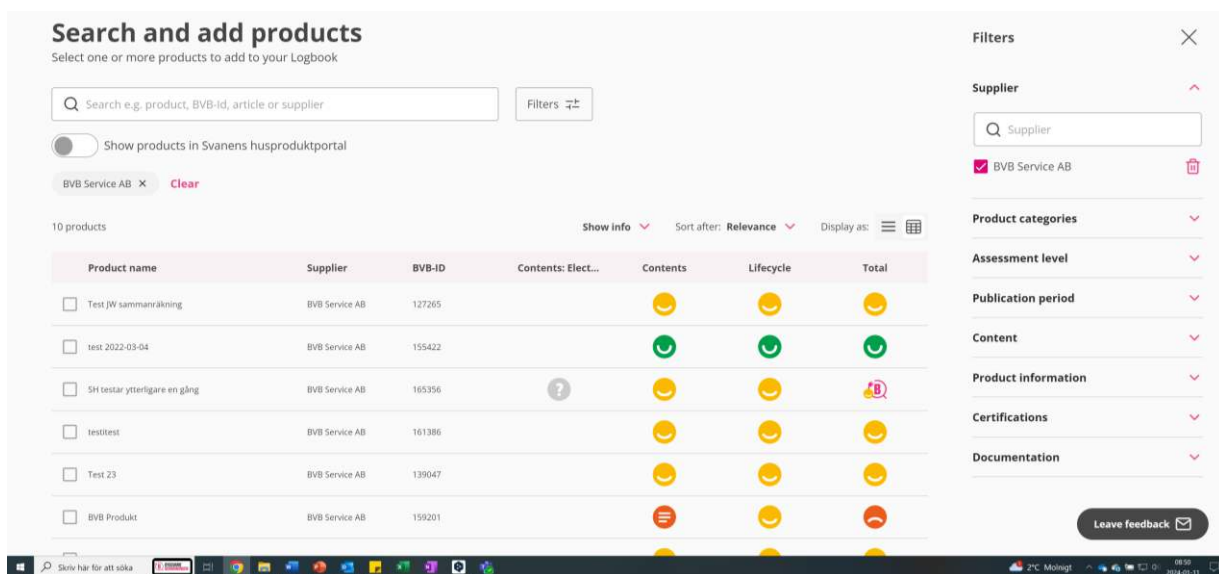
Search and add products
Select one or more products to add to your Logbook

Search e.g. product, BVB-Id, article or supplier

Filters

Show products in Svanens husproduktportal

BVB Service AB × Clear

10 products

Show info

Sort after: Relevance

Display as:

| Product name | Supplier | BVB-ID | Contents: Elect... | Contents | Lifecycle | Total |
|---|---|---|---|---|---|---|
| Test JW sammanräkning | BVB Service AB | 127265 | | | | |
| test 2022-03-04 | BVB Service AB | 155422 | | | | |
| SH testar ytterligare en gång | BVB Service AB | 165356 | ? | | | B |
| testitest | BVB Service AB | 161386 | | | | |
| Test 23 | BVB Service AB | 139047 | | | | |
| BVB Produkt | BVB Service AB | 159201 | | | | |

Filters

Supplier

Supplier

BVB Service AB

Product categories

Assessment level

Publication period

Content

Product information

Certifications

Documentation

Leave feedback

Skriv här för att söka

2°C Molnigt

08:50
2024-01-31